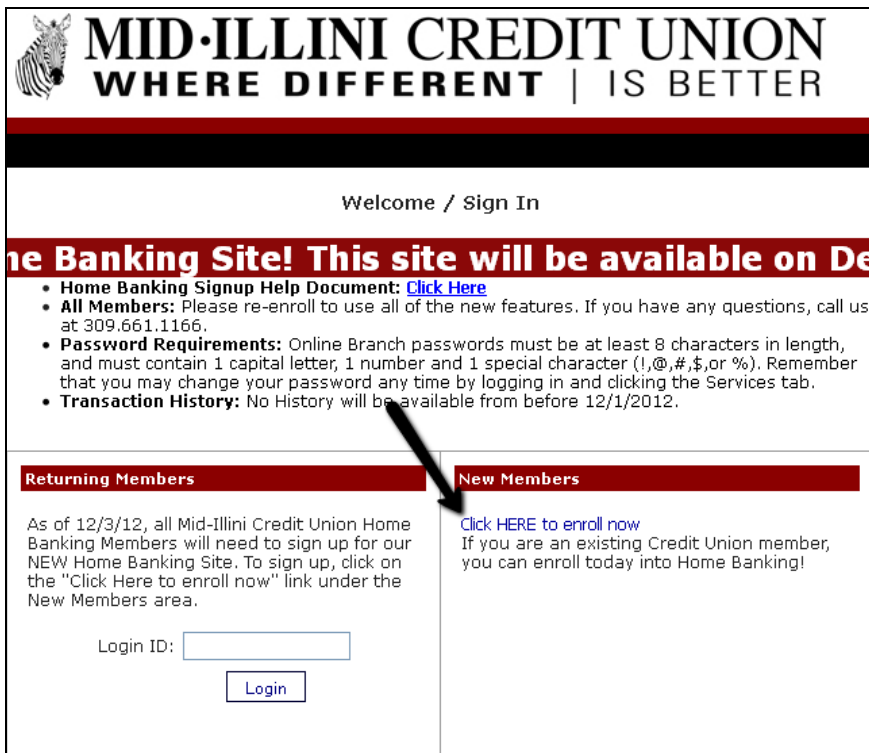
MID·ILLINI CREDIT UNION
WHERE DIFFERENT | IS BETTER

Welcome / Sign In

ne Banking Site! This site will be available on De

- **Home Banking Signup Help Document:** Click Here
- **All Members:** Please re-enroll to use all of the new features. If you have any questions, call us at 309.661.1166.
- **Password Requirements:** Online Branch passwords must be at least 8 characters in length, and must contain 1 capital letter, 1 number and 1 special character (!,@,#,$,or %). Remember that you may change your password any time by logging in and clicking the Services tab.
- **Transaction History:** No History will be available from before 12/1/2012.

Returning Members

As of 12/3/12, all Mid-Illini Credit Union Home Banking Members will need to sign up for our NEW Home Banking Site. To sign up, click on the "Click Here to enroll now" link under the New Members area.

Login ID:

Login

New Members

Click HERE to enroll now
If you are an existing Credit Union member, you can enroll today into Home Banking!